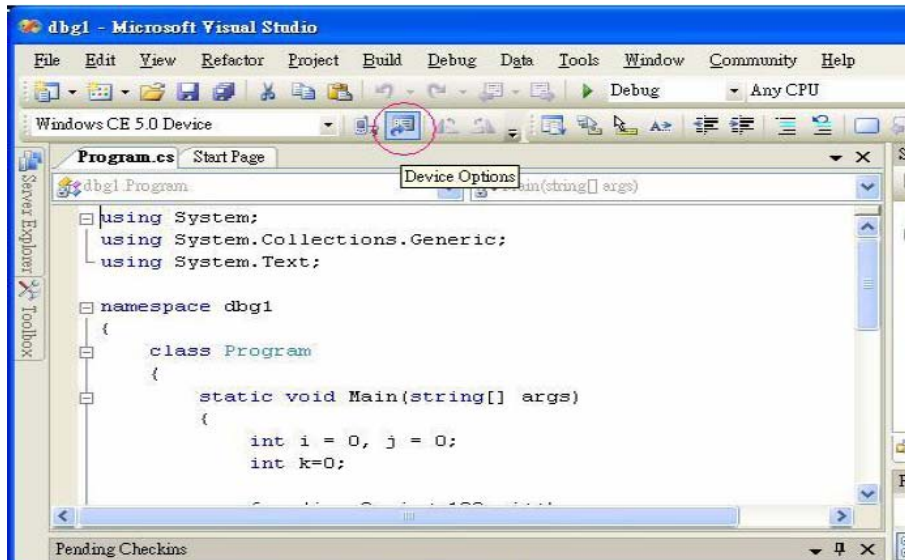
dbg1 - Microsoft Visual Studio

File Edit View Refactor Project Build Debug Data Tools Window Community Help

Debug Any CPU

Windows CE 5.0 Device

Program.cs Start Page

dbg1.Program

Device Options

ain(string[] args)

Server Explorer Toolbox

using System;
using System.Collections.Generic;
using System.Text;

namespace dbg1
{
    class Program
    {
        static void Main(string[] args)
        {
            int i = 0, j = 0;
            int k=0;

Pending Checkins